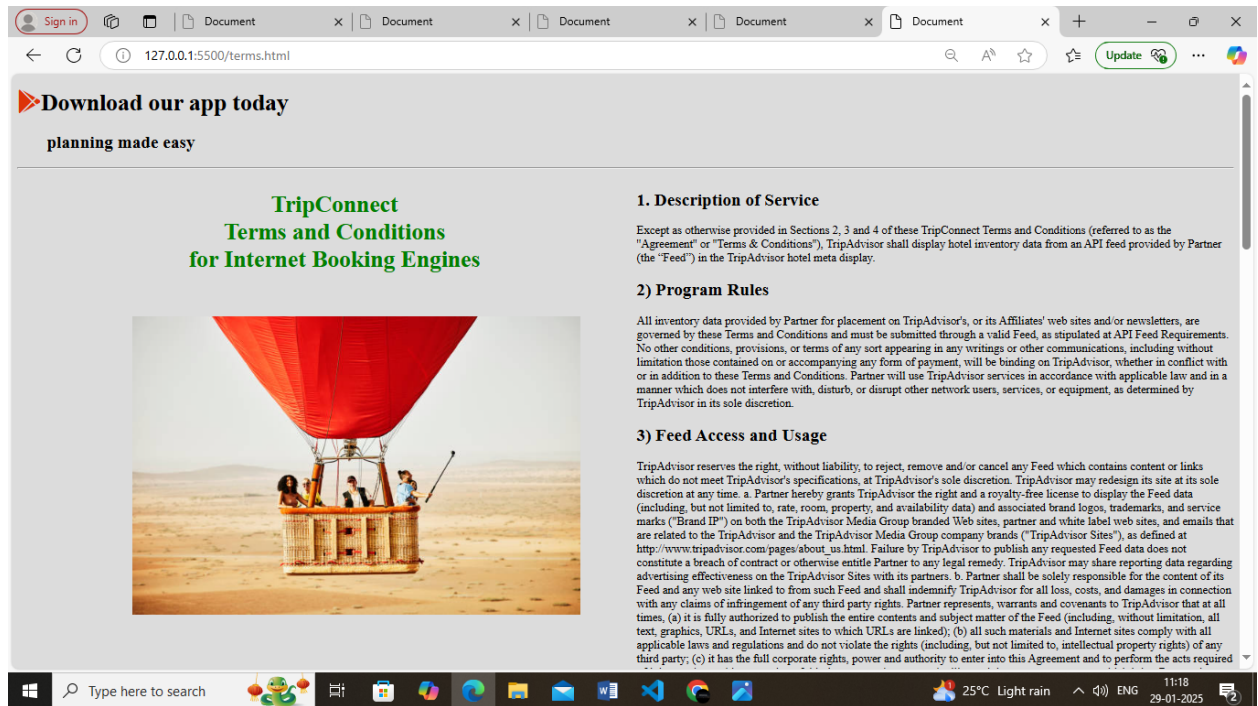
Sign in | Document | Document | Document | Document | Document

127.0.0.1:5500/terms.html

Update

Download our app today

planning made easy

TripConnect
Terms and Conditions
for Internet Booking Engines

1. Description of Service

Except as otherwise provided in Sections 2, 3 and 4 of these TripConnect Terms and Conditions (referred to as the "Agreement" or "Terms & Conditions"), TripAdvisor shall display hotel inventory data from an API feed provided by Partner (the "Feed") in the TripAdvisor hotel meta display.

2) Program Rules

All inventory data provided by Partner for placement on TripAdvisor's, or its Affiliates' web sites and/or newsletters, are governed by these Terms and Conditions and must be submitted through a valid Feed, as stipulated at API Feed Requirements. No other conditions, provisions, or terms of any sort appearing in any writings or other communications, including without limitation those contained on or accompanying any form of payment, will be binding on TripAdvisor, whether in conflict with or in addition to these Terms and Conditions. Partner will use TripAdvisor services in accordance with applicable law and in a manner which does not interfere with, disturb, or disrupt other network users, services, or equipment, as determined by TripAdvisor in its sole discretion.

3) Feed Access and Usage

TripAdvisor reserves the right, without liability, to reject, remove and/or cancel any Feed which contains content or links which do not meet TripAdvisor's specifications, at TripAdvisor's sole discretion. TripAdvisor may redesign its site at its sole discretion at any time. a. Partner hereby grants TripAdvisor the right and a royalty-free license to display the Feed data (including, but not limited to, rate, room, property, and availability data) and associated brand logos, trademarks, and service marks ("Brand IP") on both the TripAdvisor Media Group branded Web sites, partner and white label web sites, and emails that are related to the TripAdvisor and the TripAdvisor Media Group company brands ("TripAdvisor Sites"), as defined at http://www.tripadvisor.com/pages/about_us.html. Failure by TripAdvisor to publish any requested Feed data does not constitute a breach of contract or otherwise entitle Partner to any legal remedy. TripAdvisor may share reporting data regarding advertising effectiveness on the TripAdvisor Sites with its partners. b. Partner shall be solely responsible for the content of its Feed and any web site linked to from such Feed and shall indemnify TripAdvisor for all loss, costs, and damages in connection with any claims of infringement of any third party rights. Partner represents, warrants and covenants to TripAdvisor that at all times, (a) it is fully authorized to publish the entire contents and subject matter of the Feed (including, without limitation, all text, graphics, URLs, and Internet sites to which URLs are linked); (b) all such materials and Internet sites comply with all applicable laws and regulations and do not violate the rights (including, but not limited to, intellectual property rights) of any third party; (c) it has the full corporate rights, power and authority to enter into this Agreement and to perform the acts required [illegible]

Type here to search

25°C Light rain ENG 11:18 29-01-2025